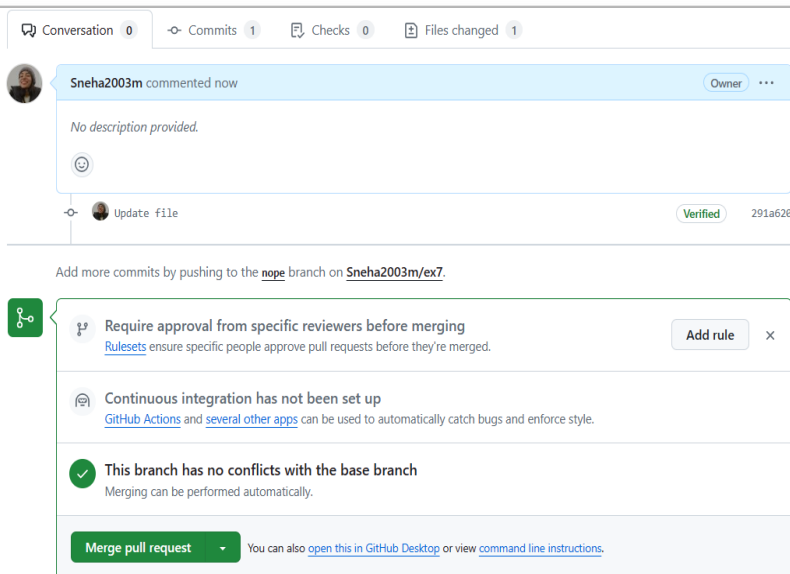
Conversation 0 Commits 1 Checks 0 Files changed 1

Sneha2003m commented now Owner ···

No description provided.

Update file Verified 291a620

Add more commits by pushing to the nope branch on Sneha2003m/ex7.

Require approval from specific reviewers before merging
Rulesets ensure specific people approve pull requests before they're merged.
Add rule ×

Continuous integration has not been set up
GitHub Actions and several other apps can be used to automatically catch bugs and enforce style.

This branch has no conflicts with the base branch
Merging can be performed automatically.

Merge pull request You can also open this in GitHub Desktop or view command line instructions.